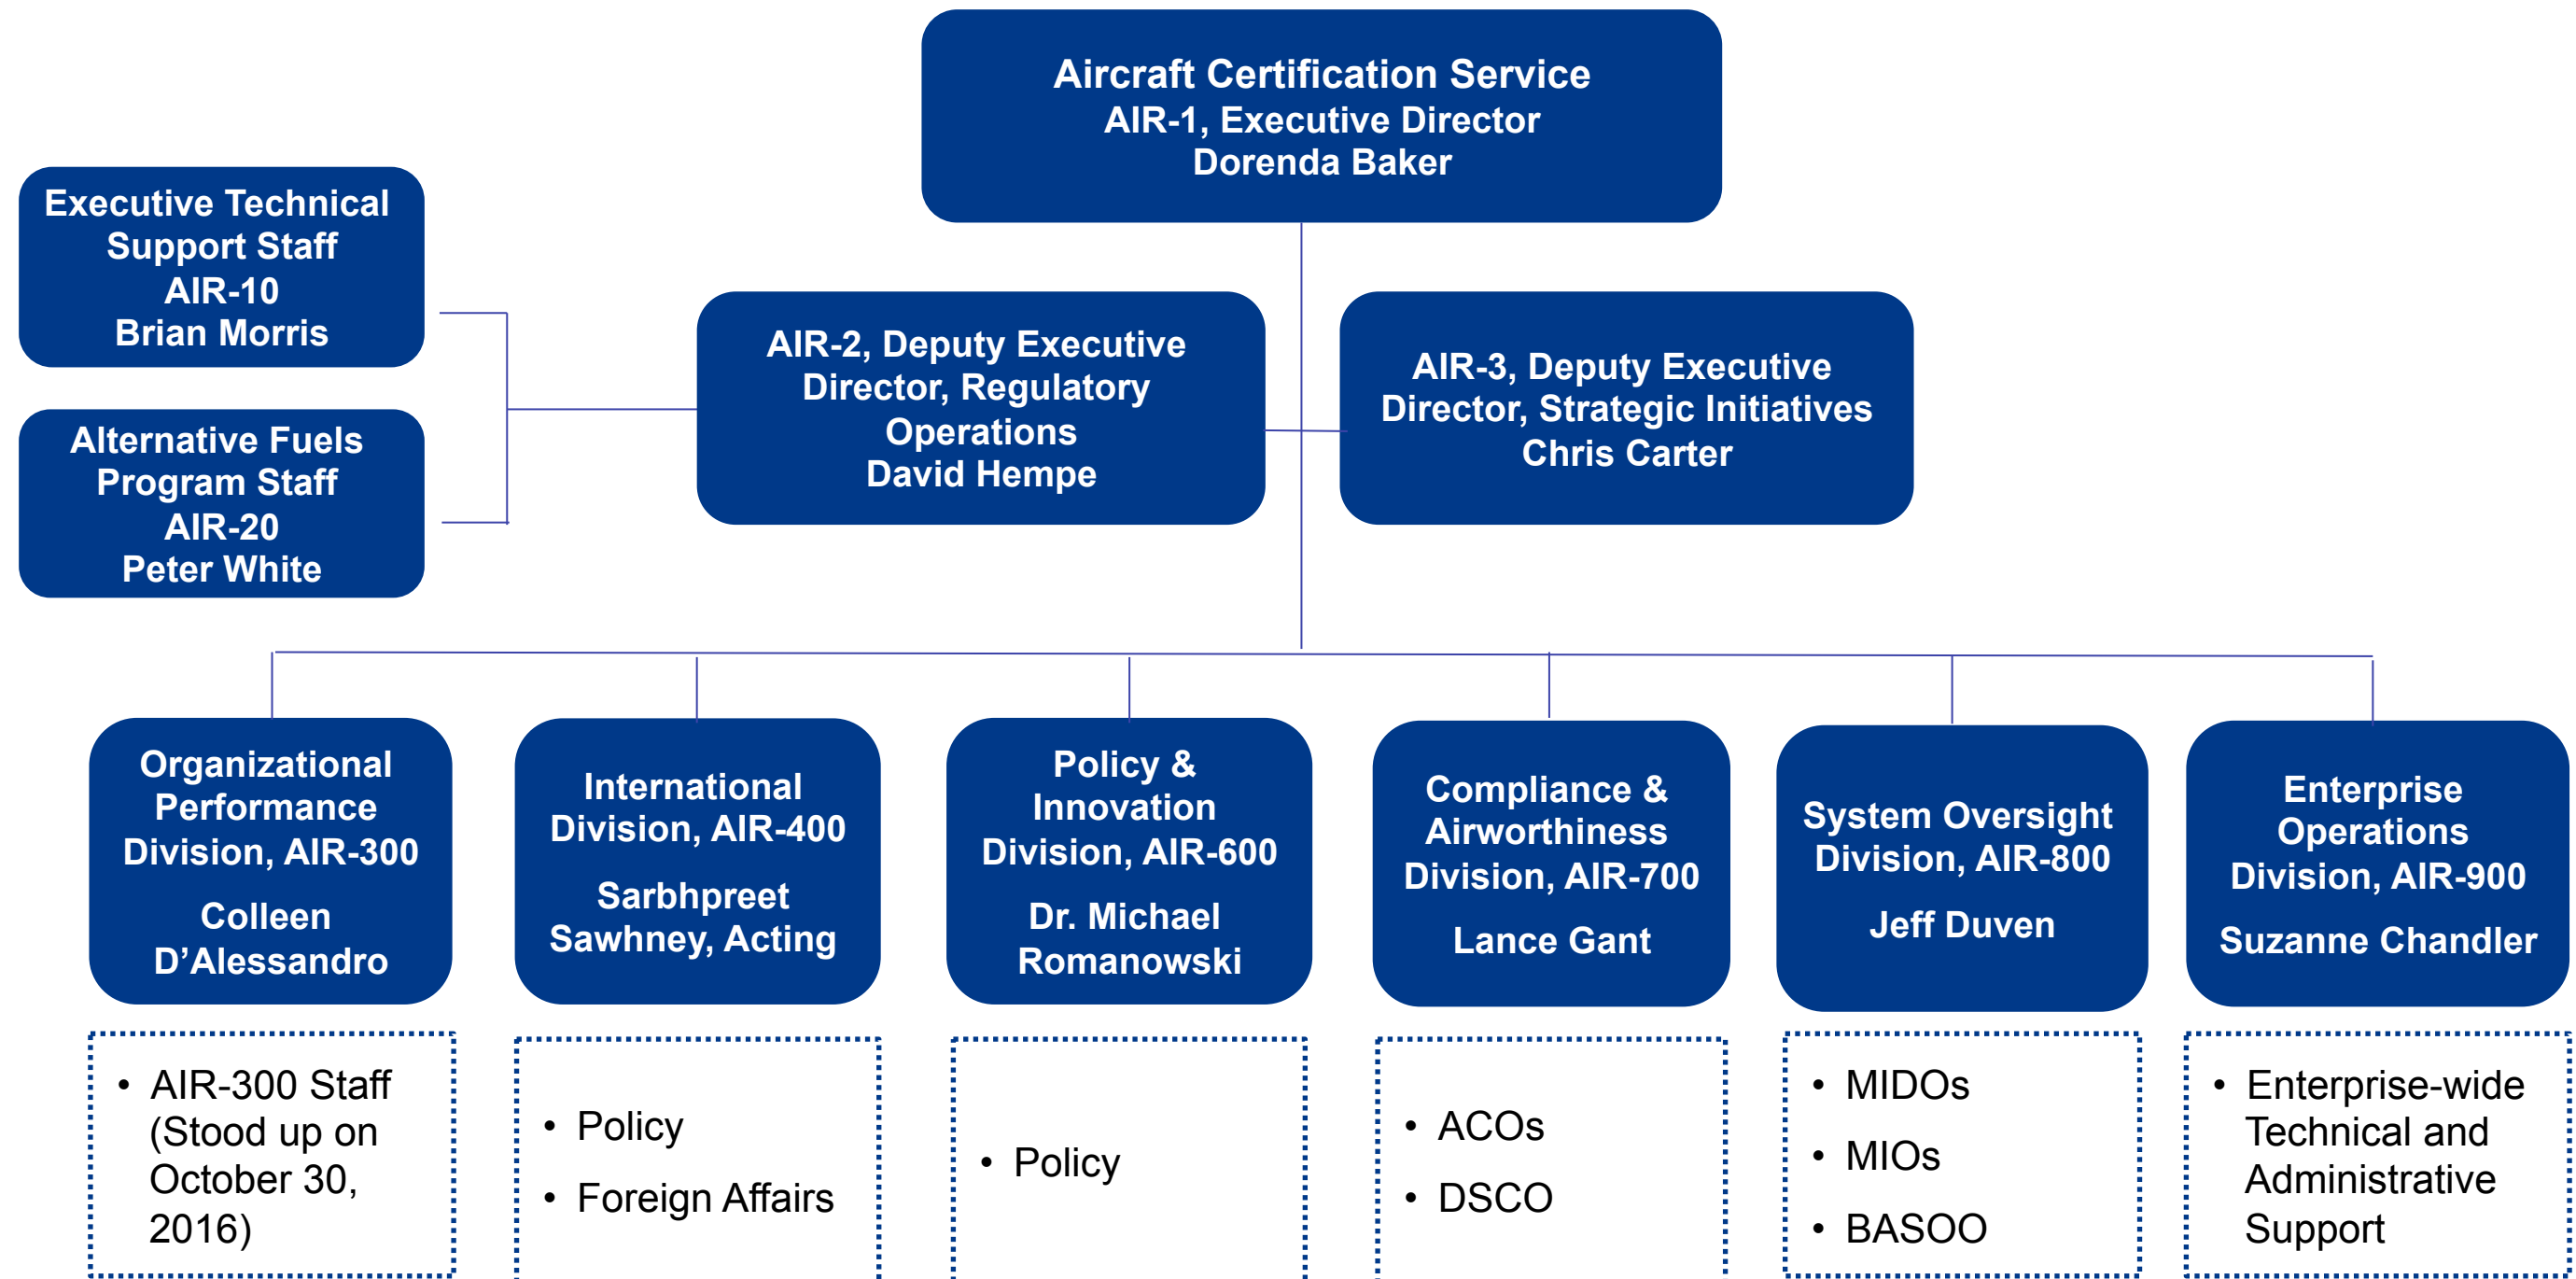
Aircraft Certification Service
AIR-1, Executive Director
Dorenda Baker

Executive Technical Support Staff
AIR-10
Brian Morris

Alternative Fuels Program Staff
AIR-20
Peter White

AIR-2, Deputy Executive Director, Regulatory Operations
David Hempe

AIR-3, Deputy Executive Director, Strategic Initiatives
Chris Carter

Organizational Performance Division, AIR-300

Colleen D'Alessandro

International Division, AIR-400

Sarbhpreet Sawhney, Acting

Policy & Innovation Division, AIR-600

Dr. Michael Romanowski

Compliance & Airworthiness Division, AIR-700

Lance Gant

System Oversight Division, AIR-800

Jeff Duven

Enterprise Operations Division, AIR-900

Suzanne Chandler

• AIR-300 Staff (Stood up on October 30, 2016)

• Policy
• Foreign Affairs

• Policy

• ACOs
• DSCO

• MIDOs
• MIOs
• BASOO

• Enterprise-wide Technical and Administrative Support